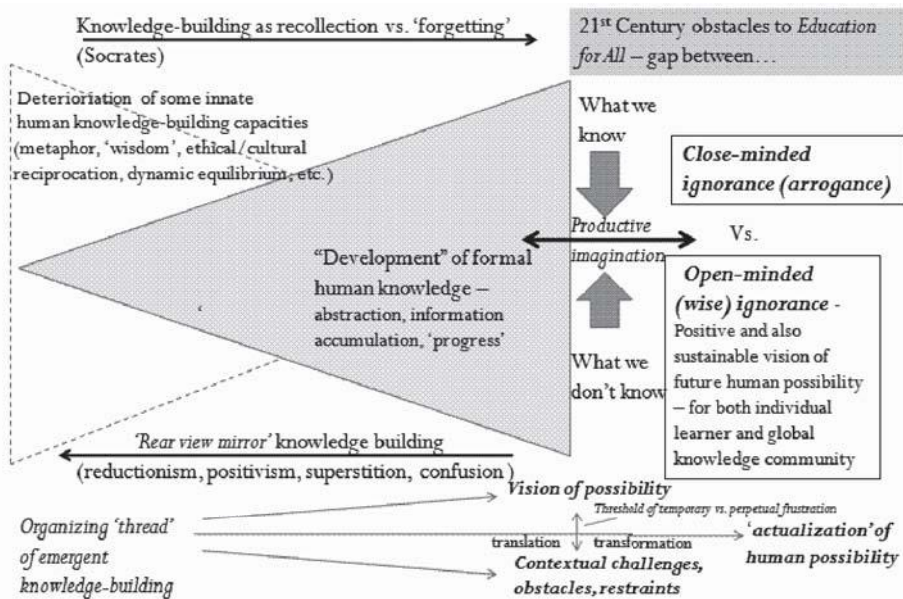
Knowledge-building as recollection vs. 'forgetting' (Socrates)

21$^{st}$ Century obstacles to *Education for All* – gap between…

Deterioriation of some innate human knowledge-building capacities (metaphor, 'wisdom', ethical/cultural reciprocation, dynamic equilibrium, etc.)

What we know

*Close-minded ignorance (arrogance)*

*Productive imagination*

Vs.

"Development" of formal human knowledge – abstraction, information accumulation, 'progress'

*Open-minded (wise) ignorance* - Positive and also sustainable vision of future human possibility – for both individual learner and global knowledge community

What we don't know

*'Rear view mirror'* knowledge building (reductionism, positivism, superstition, confusion)

*Vision of possibility*

*Threshold of temporary vs. perpetual frustration*

*Organizing 'thread' of emergent knowledge-building*

translation

transformation

*'actualization' of human possibility*

*Contextual challenges, obstacles, restraints*